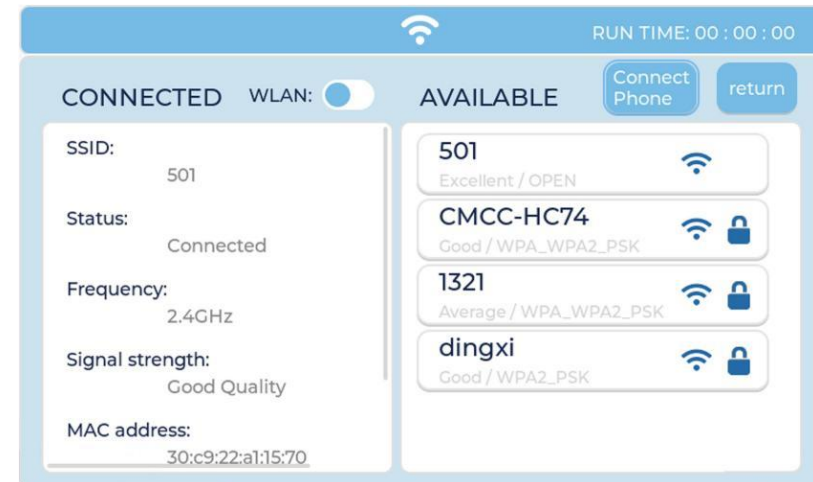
RUN TIME: 00 : 00 : 00

CONNECTED WLAN:

AVAILABLE

Connect Phone

return

SSID:
501

Status:
Connected

Frequency:
2.4GHz

Signal strength:
Good Quality

MAC address:
30:c9:22:a1:15:70

501
Excellent / OPEN

CMCC-HC74
Good / WPA_WPA2_PSK

1321
Average / WPA_WPA2_PSK

dingxi
Good / WPA2_PSK